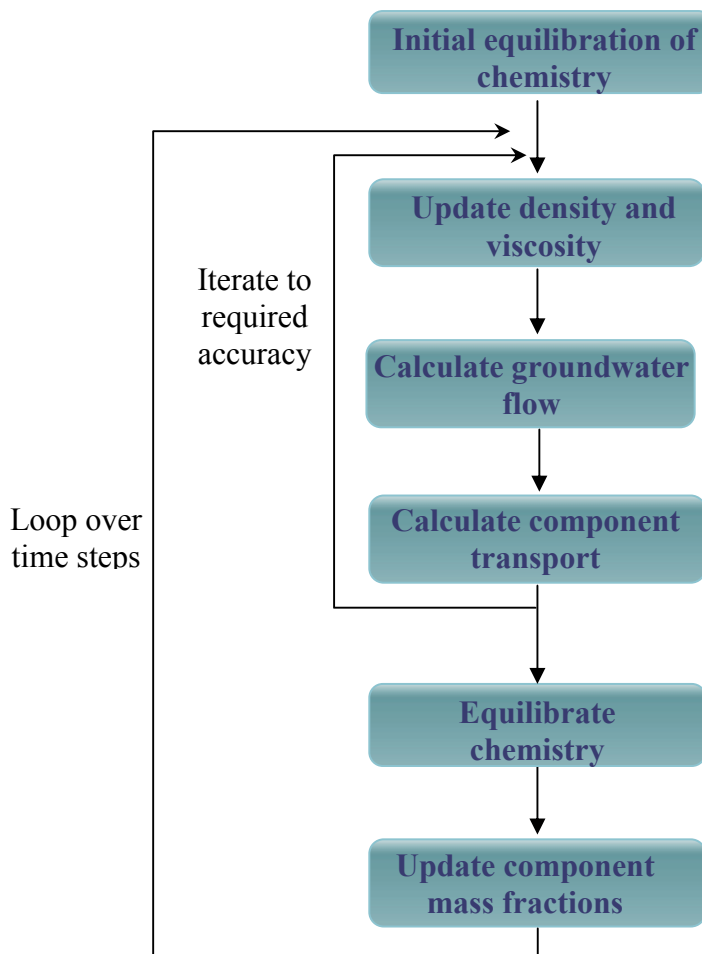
Initial equilibration of chemistry

Update density and viscosity

Iterate to required accuracy

Calculate groundwater flow

Loop over time steps

Calculate component transport

Equilibrate chemistry

Update component mass fractions